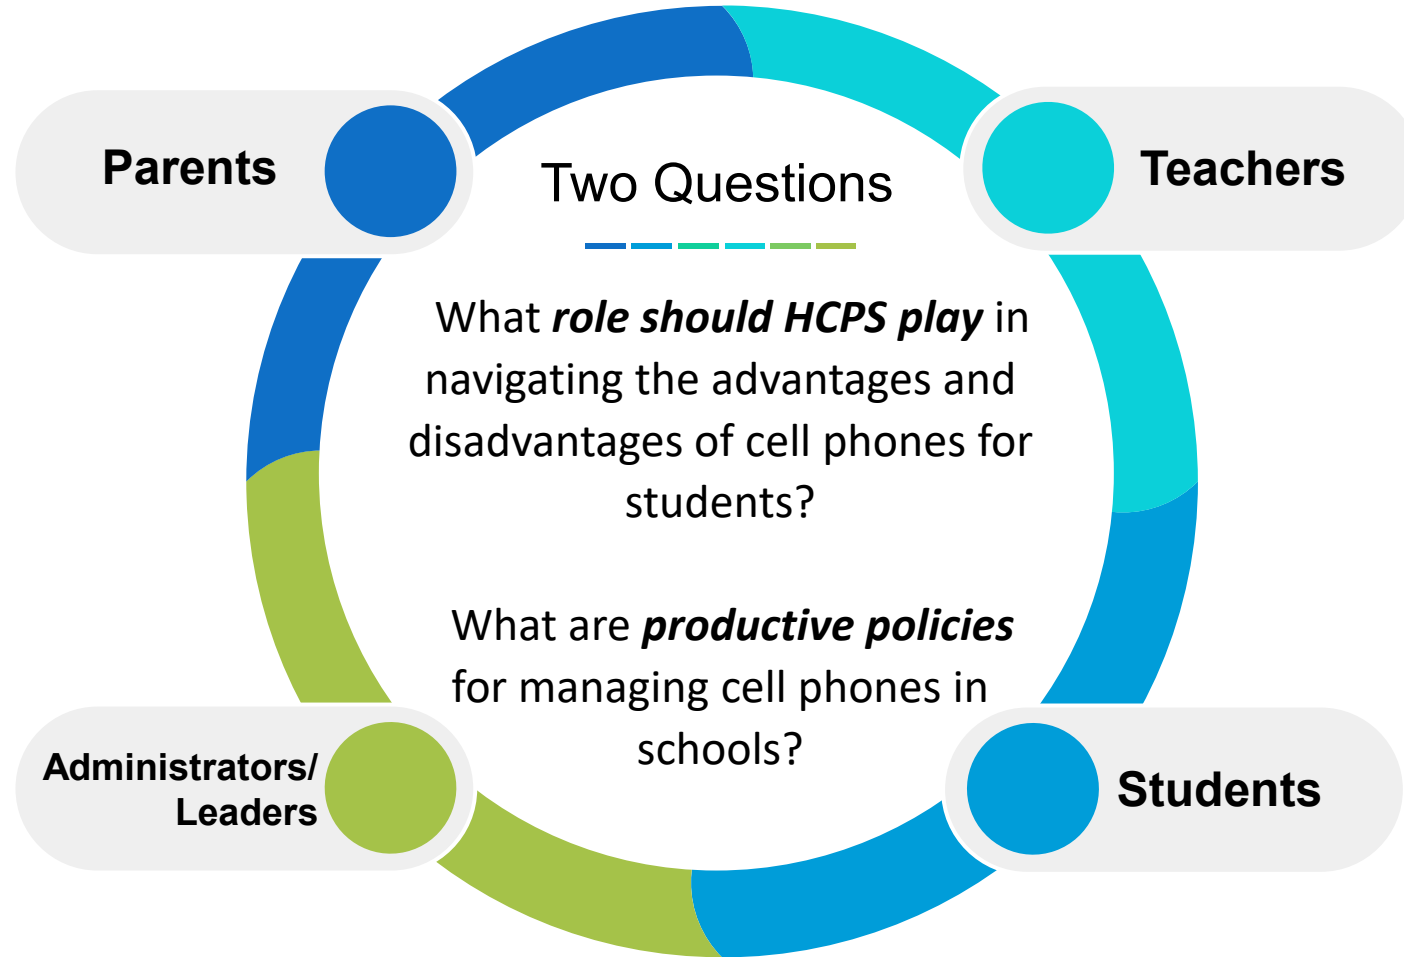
Parents

Teachers

Two Questions

What ***role should HCPS play*** in navigating the advantages and disadvantages of cell phones for students?

What are ***productive policies*** for managing cell phones in schools?

Administrators/ Leaders

Students